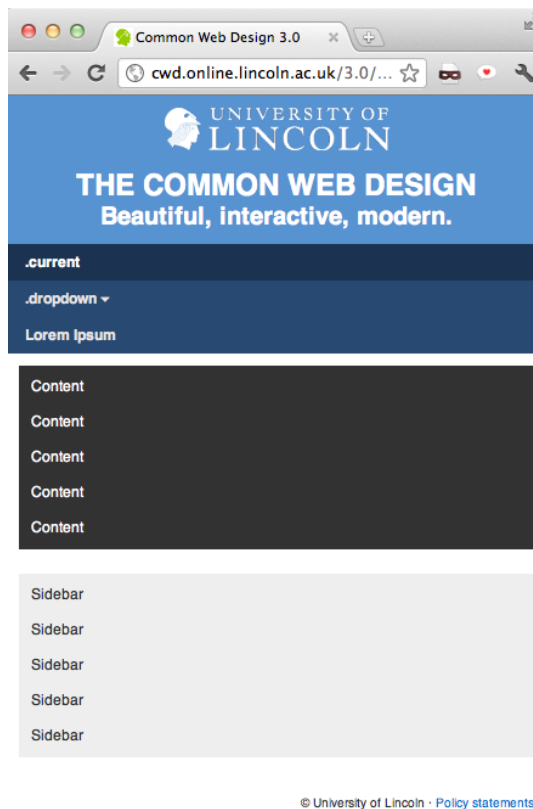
Common Web Design 3.0

cwd.online.lincoln.ac.uk/3.0/...

UNIVERSITY OF
LINCOLN

THE COMMON WEB DESIGN
Beautiful, interactive, modern.

.current

.dropdown

Lorem Ipsum

Content

Content

Content

Content

Content

Sidebar

Sidebar

Sidebar

Sidebar

Sidebar

© University of Lincoln · Policy statements